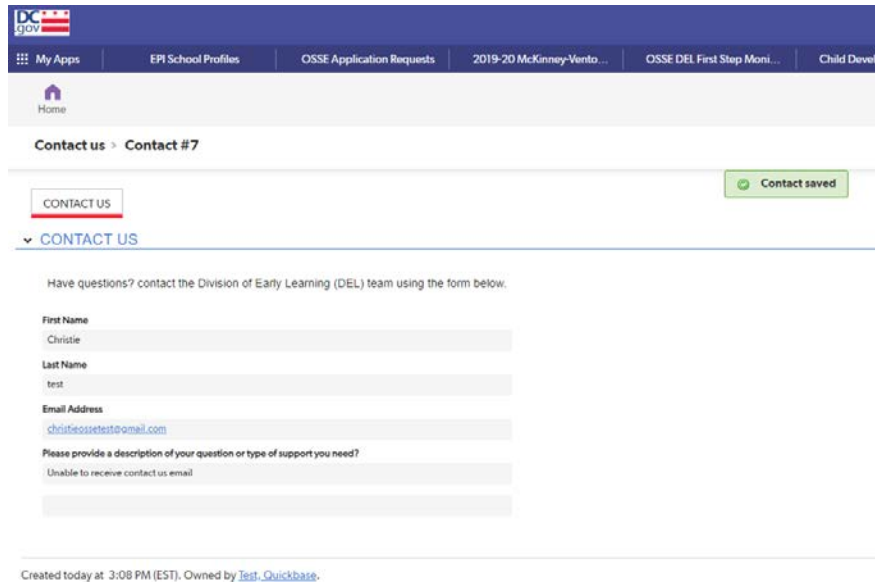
DC .gov

My Apps | EPI School Profiles | OSSE Application Requests | 2019-20 McKinney-Vento... | OSSE DEL First Step Moni... | Child Devel

Home

Contact us > Contact #7

Contact saved

CONTACT US

CONTACT US

Have questions? contact the Division of Early Learning (DEL) team using the form below.

First Name
Christie

Last Name
test

Email Address
christieossetest@gmail.com

Please provide a description of your question or type of support you need?
Unable to receive contact us email

Created today at 3:08 PM (EST). Owned by Test, Quickbase.